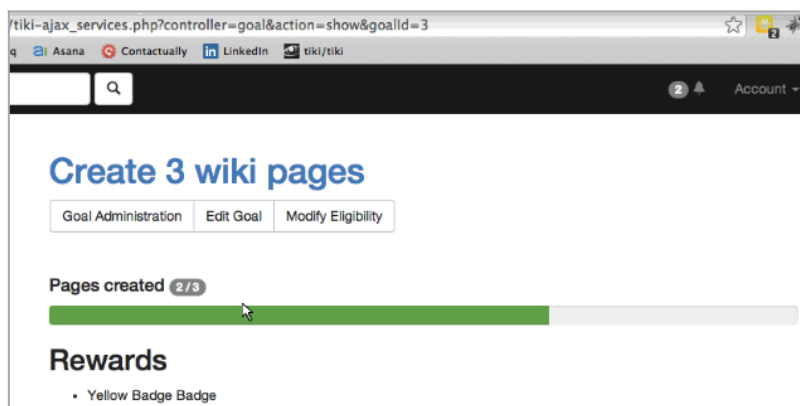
/tiki-ajax_services.php?controller=goal&action=show&goalId=3

q Asana Contactually LinkedIn tiki/tiki

2 Account

Create 3 wiki pages

Goal Administration | Edit Goal | Modify Eligibility

Pages created 2/3

Rewards

- Yellow Badge Badge